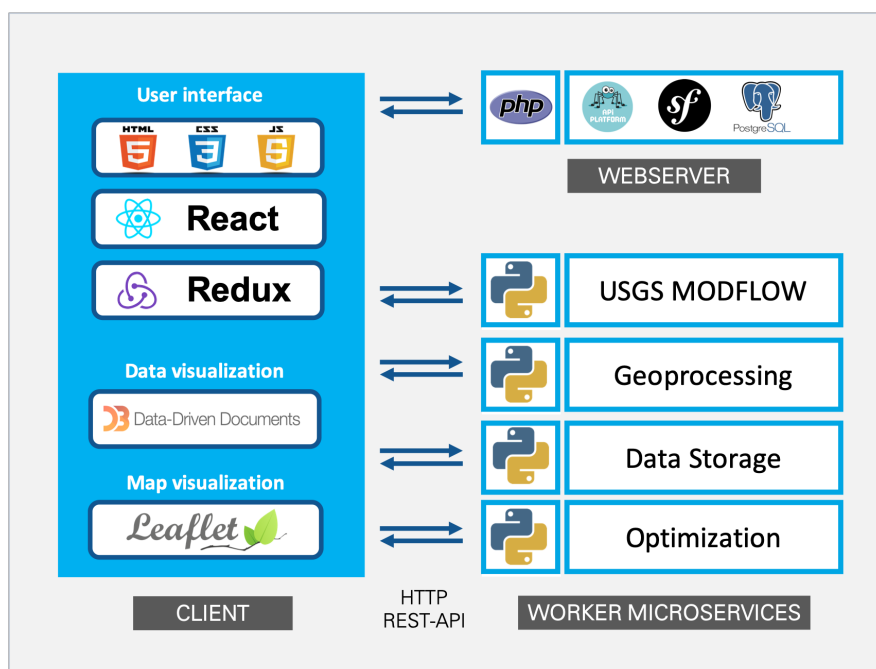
User interface

HTML CSS JS

React

Redux

Data visualization

Data-Driven Documents

Map visualization

Leaflet

CLIENT

php

API PLATFORM

sf

PostgreSQL

WEBSERVER

USGS MODFLOW

Geoprocessing

Data Storage

Optimization

HTTP
REST-API

WORKER MICROSERVICES